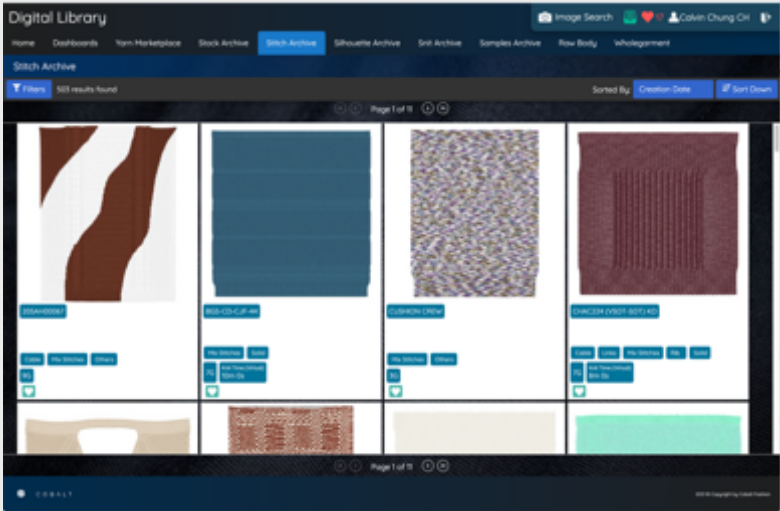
Digital Library

Image Search 17 Calvin Chung CH

Home Dashboards Yarn Marketplace Stock Archive Stitch Archive Silhouette Archive Snit Archive Samples Archive Raw Body Wholegarment

Stitch Archive

Filters 503 results found

Page 1 of 11

Sorted By: Creation Date Sort Down

20SAH00087

Cable Mix Stitches Others

9G

BGS-CD-CJF-4R

Mix Stitches Solid

7G Knit Time (Virtual) 10m 0s

CUSHION CREW

Mix Stitches Others

9G

CHAC034 (VSOT-SOT) KD

Cable Links Mix Stitches Rib Solid

7G Knit Time (Virtual) 8m 0s

Page 1 of 11

COBALT

©2019 Copyright by Cobalt Fashion